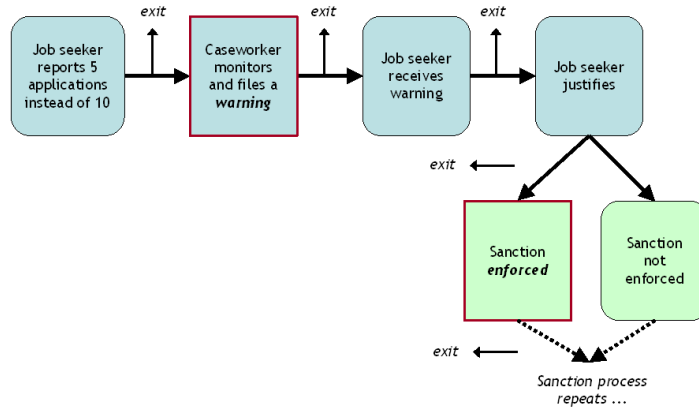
Job seeker reports 5 applications instead of 10

exit

Caseworker monitors and files a *warning*

exit

Job seeker receives warning

exit

Job seeker justifies

exit

Sanction *enforced*

Sanction not enforced

exit

Sanction process repeats ...